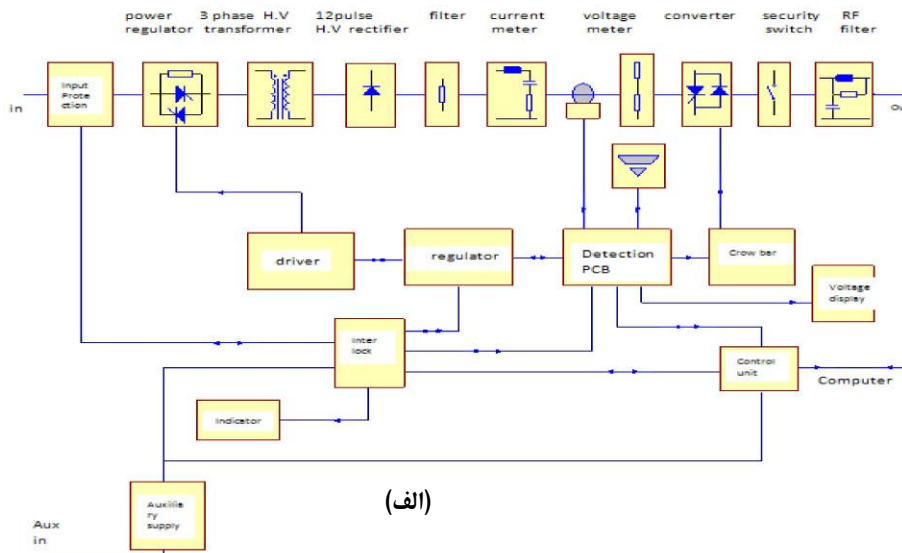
power regulator
3 phase H.V transformer
12pulse H.V rectifier
filter
current meter
voltage meter
converter
security switch
RF filter

in
Input Prote ction
Ou

driver
regulator
Detection PCB
Crow bar
Voltage display
Inter lock
Control unit
Computer
Indicator
Auxilia ry supply
Aux in
(الف)